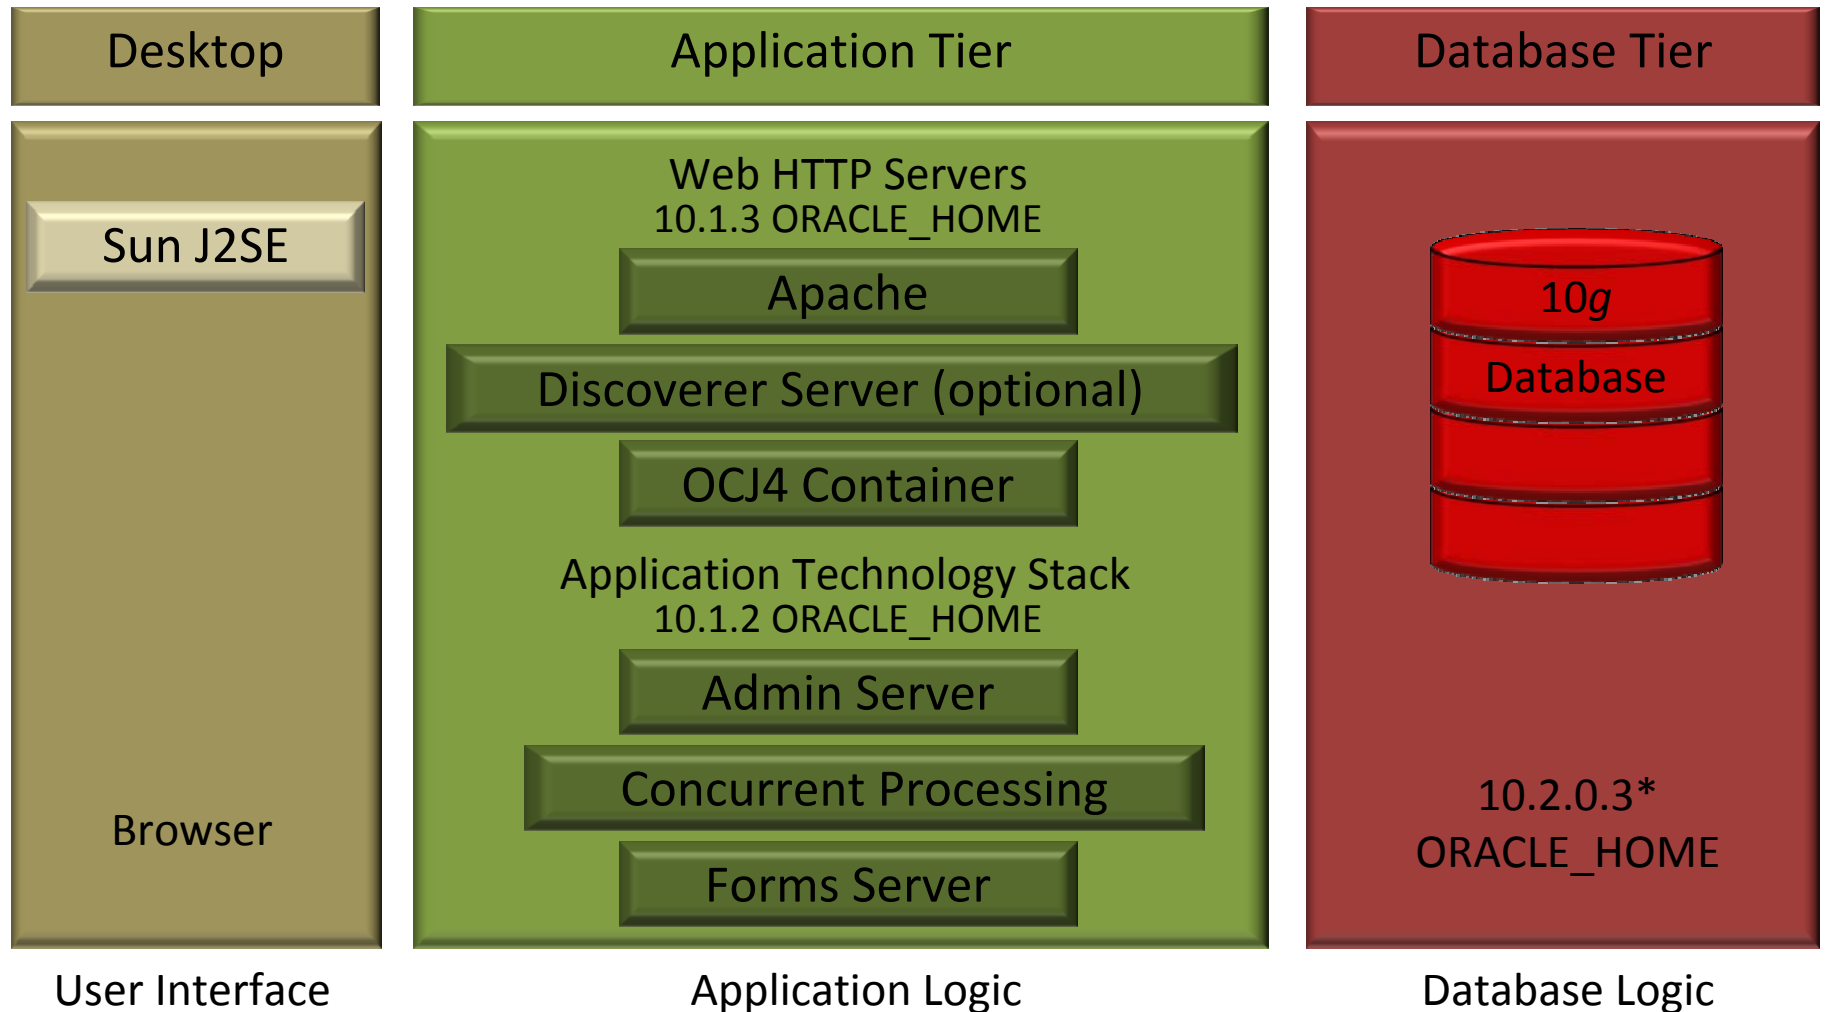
Desktop

Sun J2SE

Browser

User Interface

Application Tier

Web HTTP Servers
10.1.3 ORACLE_HOME

Apache

Discoverer Server (optional)

OCJ4 Container

Application Technology Stack
10.1.2 ORACLE_HOME

Admin Server

Concurrent Processing

Forms Server

Application Logic

Database Tier

10*g*
Database

10.2.0.3*
ORACLE_HOME

Database Logic